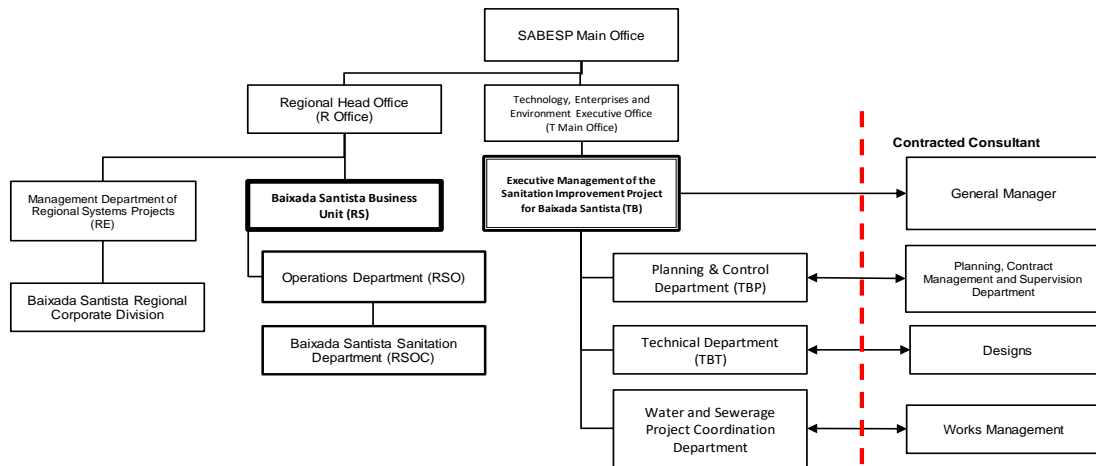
SABESP Main Office

Regional Head Office
(R Office)

Technology, Enterprises and Environment Executive Office
(T Main Office)

Contracted Consultant

Management Department of Regional Systems Projects
(RE)

Baixada Santista Business Unit (RS)

Executive Management of the Sanitation Improvement Project for Baixada Santista (TB)

General Manager

Baixada Santista Regional Corporate Division

Operations Department (RSO)

Planning & Control Department (TBP)

Planning, Contract Management and Supervision Department

Baixada Santista Sanitation Department (RSOC)

Technical Department
(TBT)

Designs

Water and Sewerage Project Coordination Department

Works Management